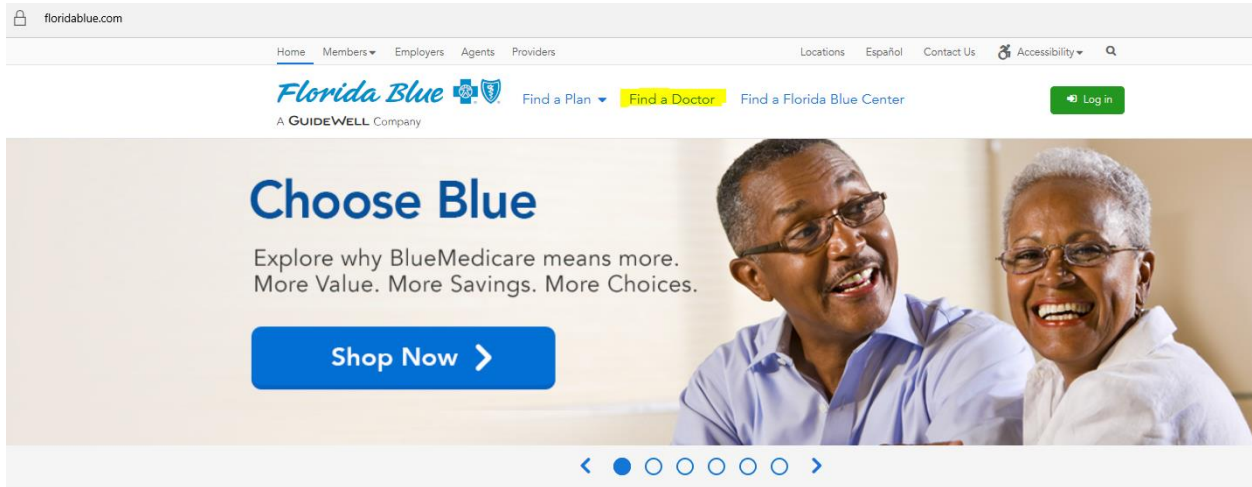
floridablue.com

Home Members Employers Agents Providers Locations Español Contact Us Accessibility

Florida Blue
A GUIDEWELL Company

Find a Plan Find a Doctor Find a Florida Blue Center Log in

Choose Blue

Explore why BlueMedicare means more. More Value. More Savings. More Choices.

Shop Now